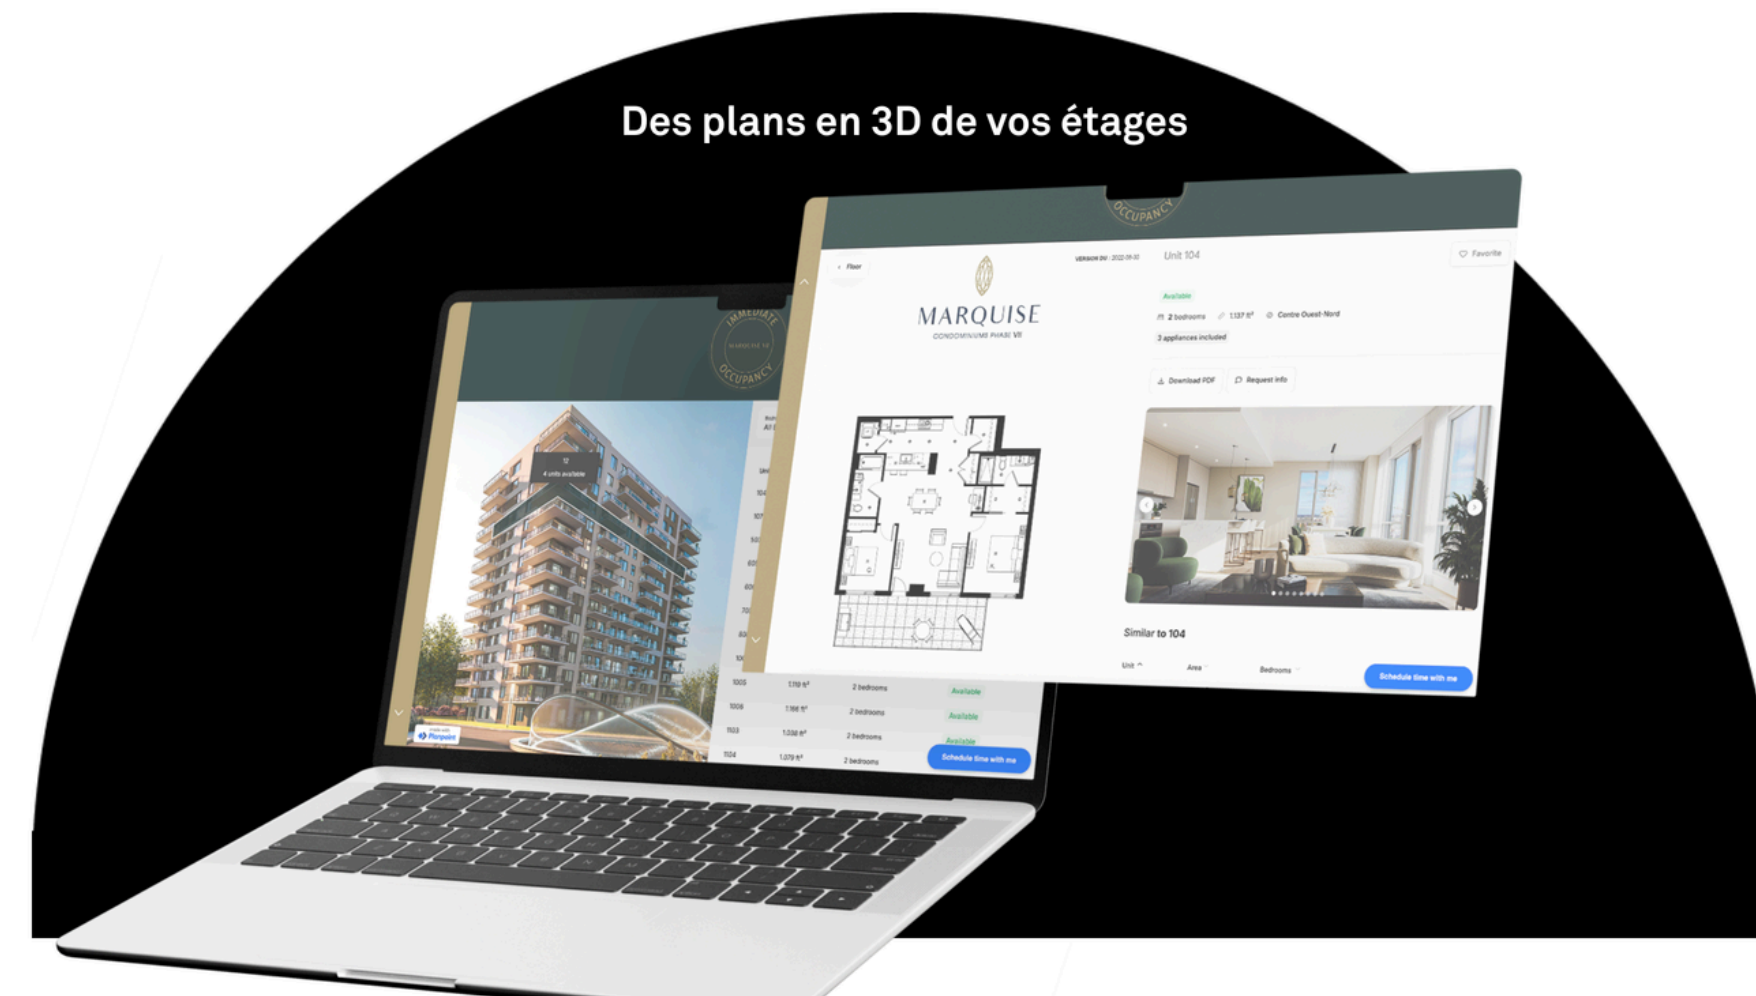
Des plans en 3D de vos étages

IMMEDIATE OCCUPANCY

MARQUISE VI

12
4 units available

OCCUPANCY

Floor

MARQUISE
CONDOMINIUMS PHASE VII

VERSION DU : 2022-09-30

Unit 104

Favorite

Available

2 bedrooms 1,137 ft² Centre Ouest-Nord

3 appliances included

Download PDF Request info

Similar to 104

Unit Area Bedrooms

Schedule time with me

| 1005 | 1,119 ft² | 2 bedrooms | Available |
|---|---|---|---|
| 1006 | 1,166 ft² | 2 bedrooms | Available |
| 1103 | 1,038 ft² | 2 bedrooms | Available |
| 1104 | 1,079 ft² | 2 bedrooms | |

Schedule time with me

Made with Pinpoint